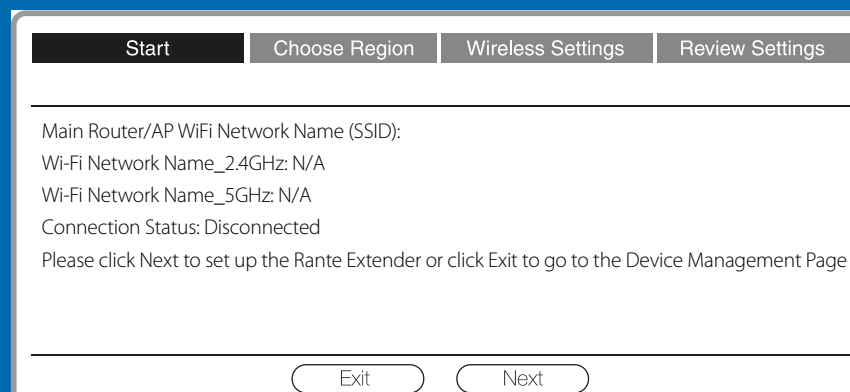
Start | Choose Region | Wireless Settings | Review Settings

Main Router/AP WiFi Network Name (SSID):

Wi-Fi Network Name_2.4GHz: N/A

Wi-Fi Network Name_5GHz: N/A

Connection Status: Disconnected

Please click Next to set up the Rante Extender or click Exit to go to the Device Management Page

Exit

Next